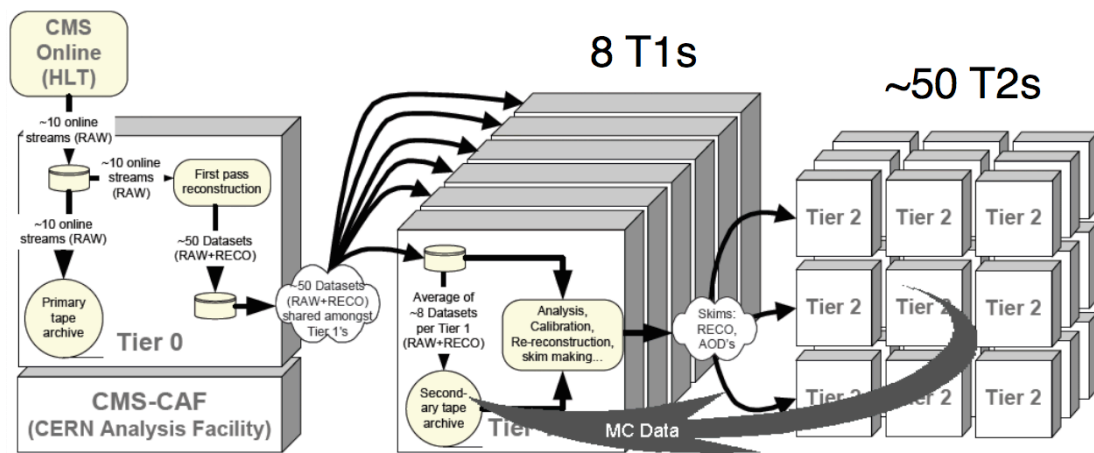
CMS Online (HLT)

~10 online streams (RAW)

~10 online streams (RAW)

First pass reconstruction

~10 online streams (RAW)

~50 Datasets (RAW+RECO)

Primary tape archive

Tier 0

~50 Datasets (RAW+RECO) shared amongst Tier 1's

CMS-CAF (CERN Analysis Facility)

8 T1s

Average of ~8 Datasets per Tier 1 (RAW+RECO)

Analysis, Calibration, Re-reconstruction, skim making...

Secondary tape archive

Tier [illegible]

Skims: RECO, AOD's

MC Data

~50 T2s

Tier 2

Tier 2

Tier 2

Tier 2

Tier 2

Tier 2

Tier 2

Tier 2

Tier 2